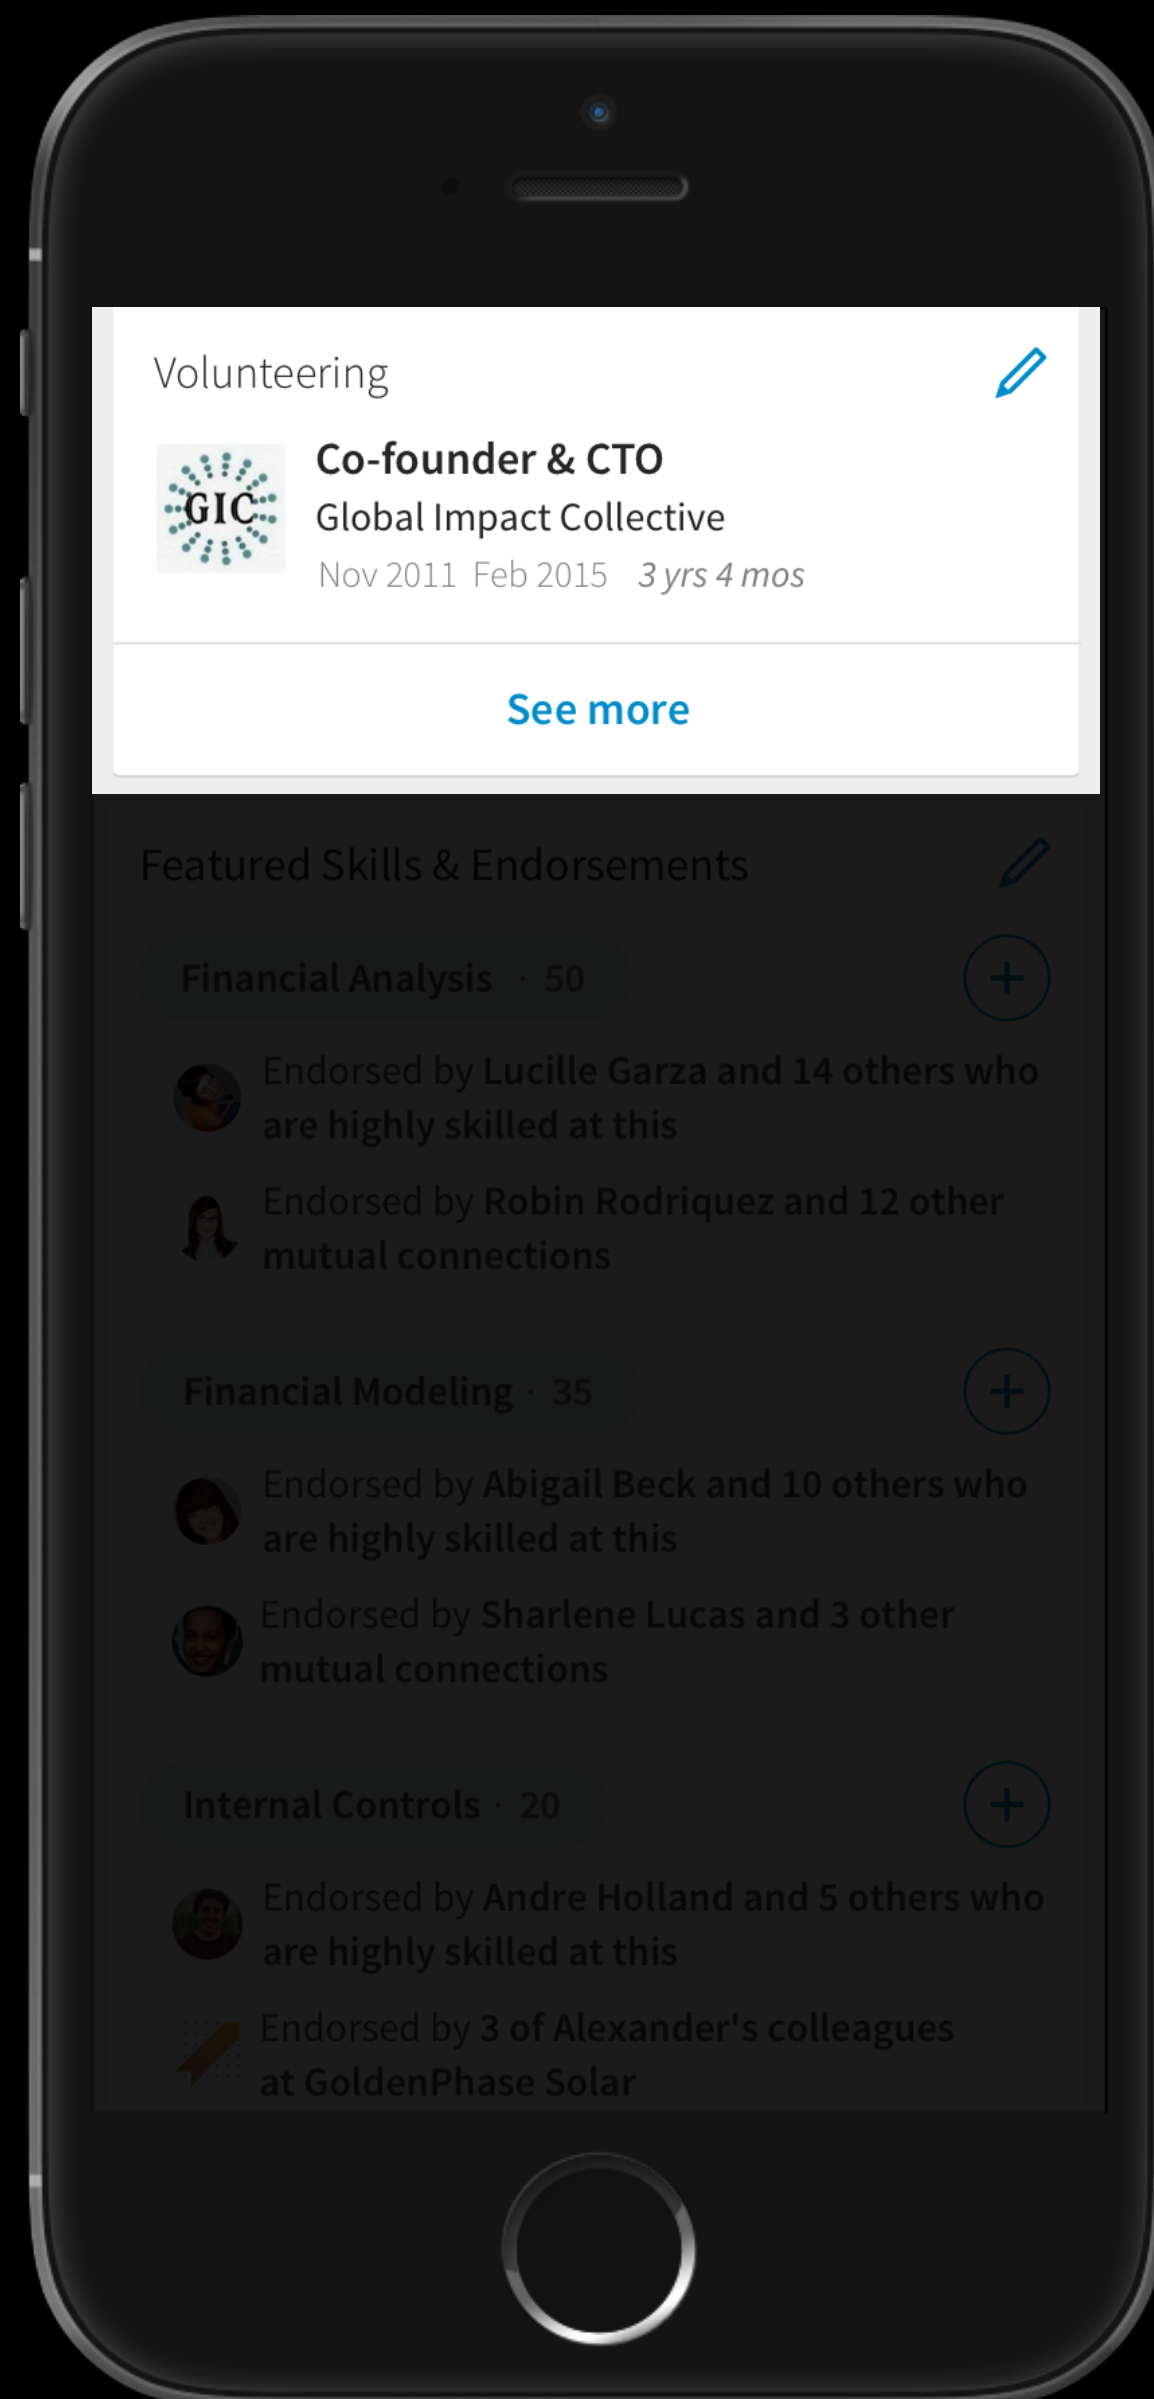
Volunteering

GIC

Co-founder & CTO

Global Impact Collective

Nov 2011 Feb 2015 3 yrs 4 mos

See more

Featured Skills & Endorsements

Financial Analysis · 50

Endorsed by Lucille Garza and 14 others who are highly skilled at this

Endorsed by Robin Rodriquez and 12 other mutual connections

Financial Modeling · 35

Endorsed by Abigail Beck and 10 others who are highly skilled at this

Endorsed by Sharlene Lucas and 3 other mutual connections

Internal Controls · 20

Endorsed by Andre Holland and 5 others who are highly skilled at this

Endorsed by 3 of Alexander's colleagues at GoldenPhase Solar